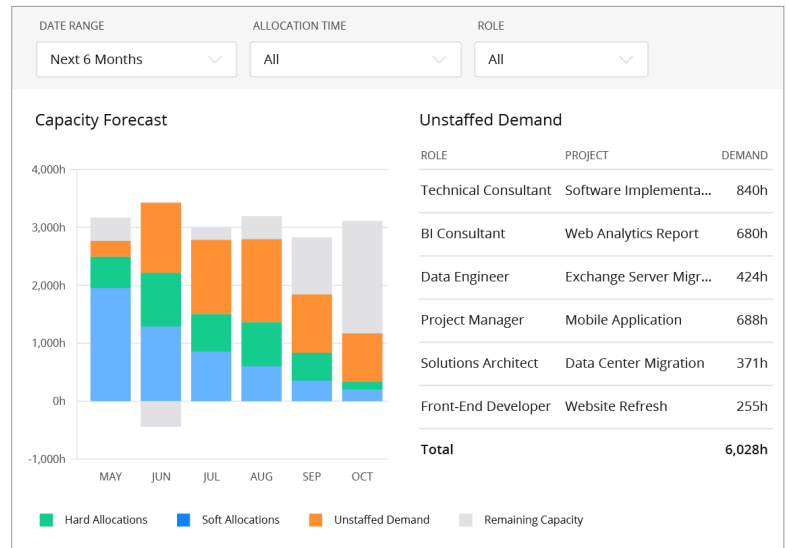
DATE RANGE
Next 6 Months

ALLOCATION TIME
All

ROLE
All

Capacity Forecast

4,000h
3,000h
2,000h
1,000h
0h
-1,000h

MAY JUN JUL AUG SEP OCT

Hard Allocations
Soft Allocations
Unstaffed Demand
Remaining Capacity

Unstaffed Demand

| ROLE | PROJECT | DEMAND |
|---|---|---|
| Technical Consultant | Software Implementa... | 840h |
| BI Consultant | Web Analytics Report | 680h |
| Data Engineer | Exchange Server Migr... | 424h |
| Project Manager | Mobile Application | 688h |
| Solutions Architect | Data Center Migration | 371h |
| Front-End Developer | Website Refresh | 255h |
| Total | | 6,028h |